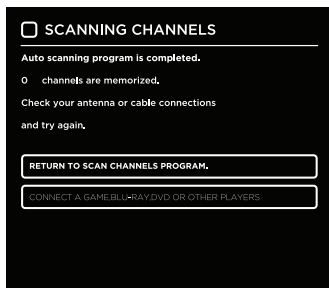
SCANNING CHANNELS

Auto scanning program is completed.

0 channels are memorized.

Check your antenna or cable connections

and try again.

RETURN TO SCAN CHANNELS PROGRAM.

CONNECT A GAME,BLU-RAY,DVD OR OTHER PLAYERS